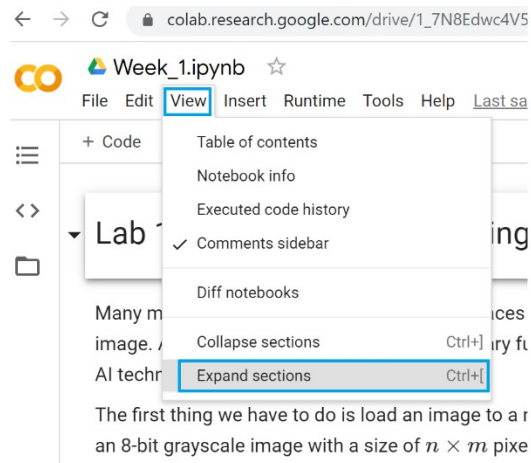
colab.research.google.com/drive/1_7N8Edwc4V5

CO Week_1.ipynb ☆

File Edit View Insert Runtime Tools Help Last sa

+ Code

Table of contents
Notebook info
Executed code history
✓ Comments sidebar
Diff notebooks
Collapse sections Ctrl+]
Expand sections Ctrl+[

Lab 1 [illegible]ing

Many m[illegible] ces image. A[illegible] ary fu AI techn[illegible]

The first thing we have to do is load an image to a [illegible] an 8-bit grayscale image with a size of $n \times m$ pixe